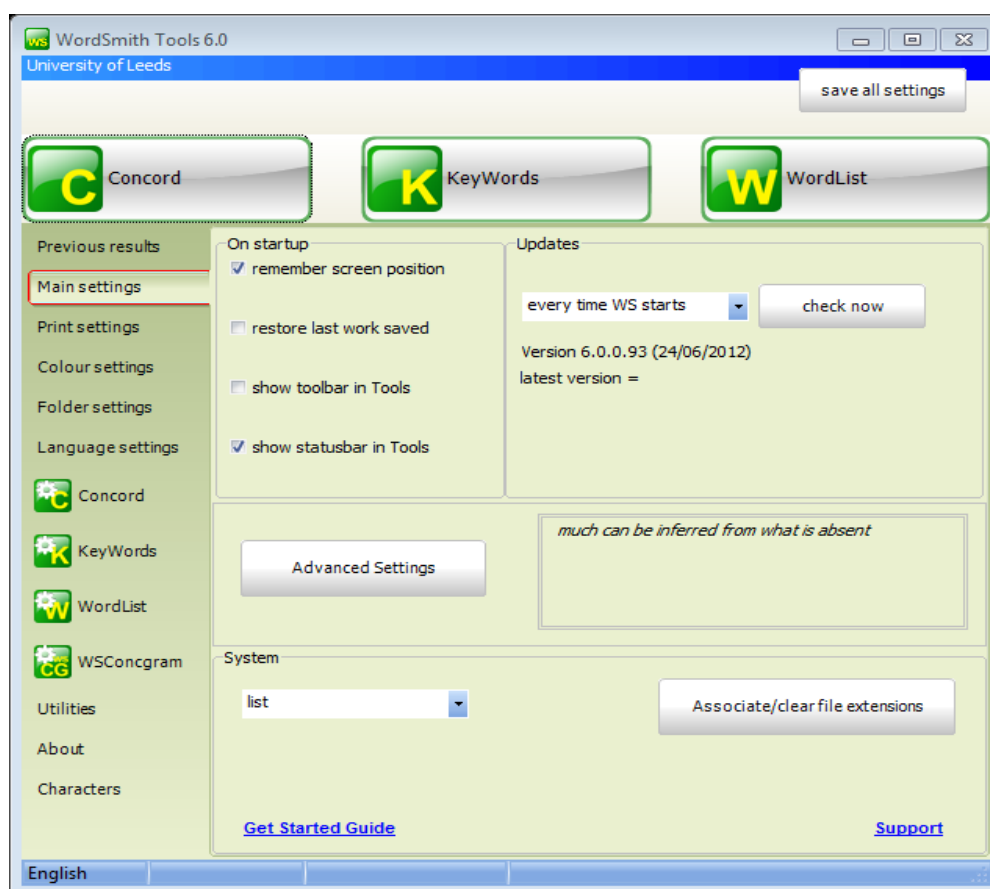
WS WordSmith Tools 6.0
University of Leeds
save all settings
C Concord
K KeyWords
W WordList
Previous results
Main settings
Print settings
Colour settings
Folder settings
Language settings
C Concord
K KeyWords
W WordList
CG WSConcgram
Utilities
About
Characters
On startup
remember screen position
restore last work saved
show toolbar in Tools
show statusbar in Tools
Updates
every time WS starts
check now
Version 6.0.0.93 (24/06/2012)
latest version =
Advanced Settings
much can be inferred from what is absent
System
list
Associate/clear file extensions
Get Started Guide
Support
English